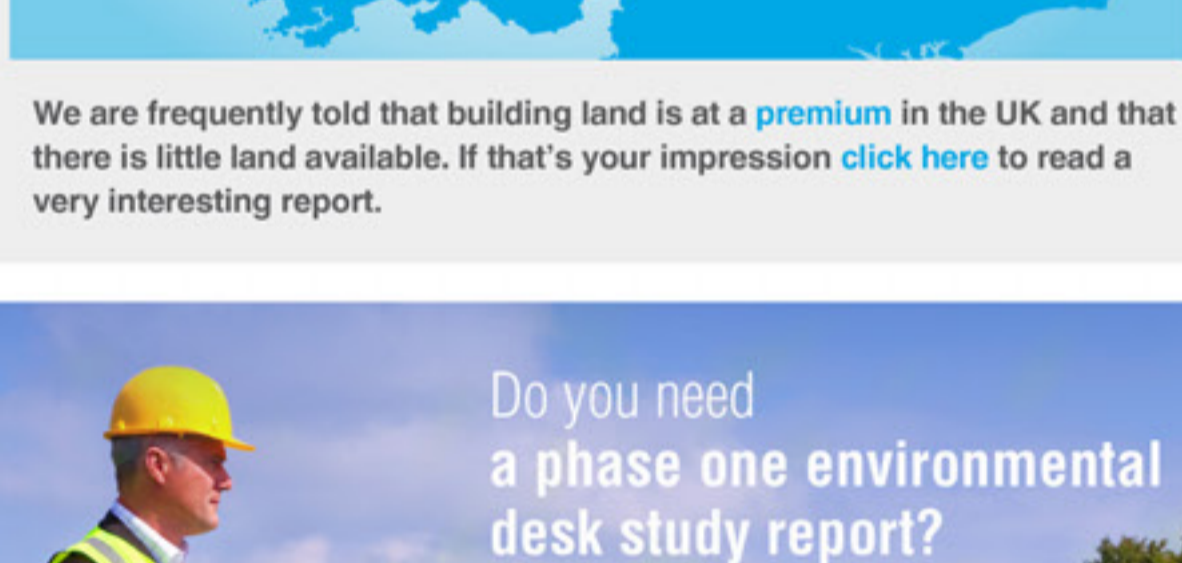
We are frequently told that building land is at a premium in the UK and that there is little land available. If that's your impression click here to read a very interesting report.

Do you need
a phase one environmental desk study report?